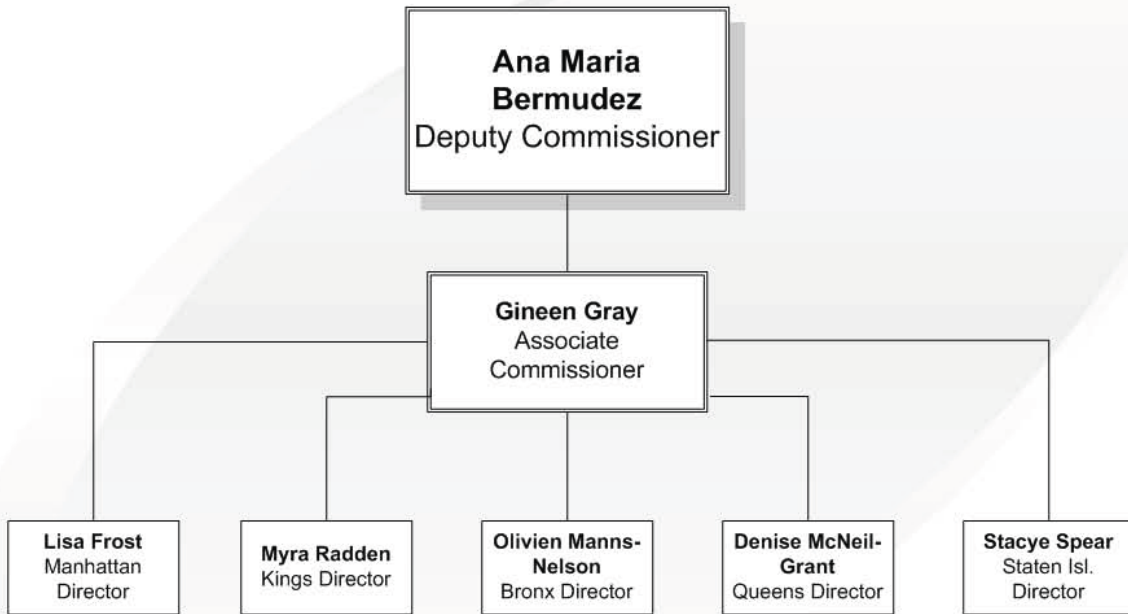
**Ana Maria Bermudez**
Deputy Commissioner

**Gineen Gray**
Associate Commissioner

**Lisa Frost**
Manhattan Director

**Myra Radden**
Kings Director

**Olivien Manns-Nelson**
Bronx Director

**Denise McNeil-Grant**
Queens Director

**Stacye Spear**
Staten Isl. Director